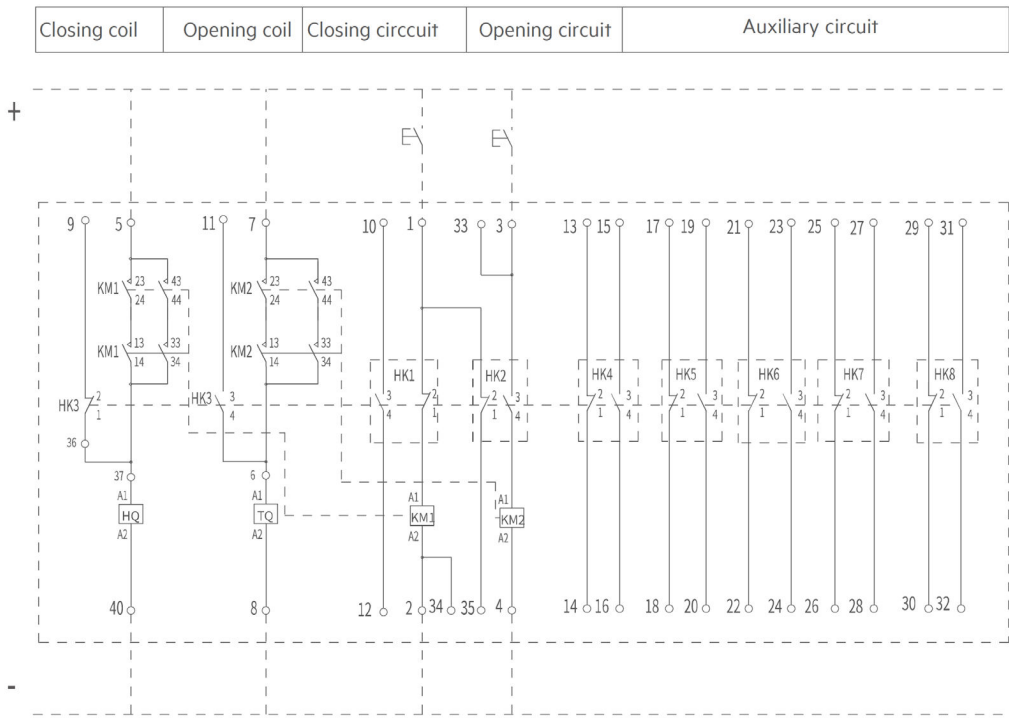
| Closing coil | Opening coil | Closing circcuit | Opening circuit | Auxiliary circuit |
|---|---|---|---|---|

+

9 5 11 7 10 1 33 3 13 15 17 19 21 23 25 27 29 31

KM1 23 43 24 44
KM1 13 33 14 34
KM2 23 43 24 44
KM2 13 33 14 34

HK3 2 1
HK3 3 4
HK1 3 4 2 1
HK2 2 1 3 4
HK4 2 1 3 4
HK5 2 1 3 4
HK6 2 1 3 4
HK7 2 1 3 4
HK8 2 1 3 4

36
37
A1 HQ A2
6
A1 TQ A2
A1 KM1 A2
A1 KM2 A2

40 8 12 2 34 35 4 14 16 18 20 22 24 26 28 30 32

-